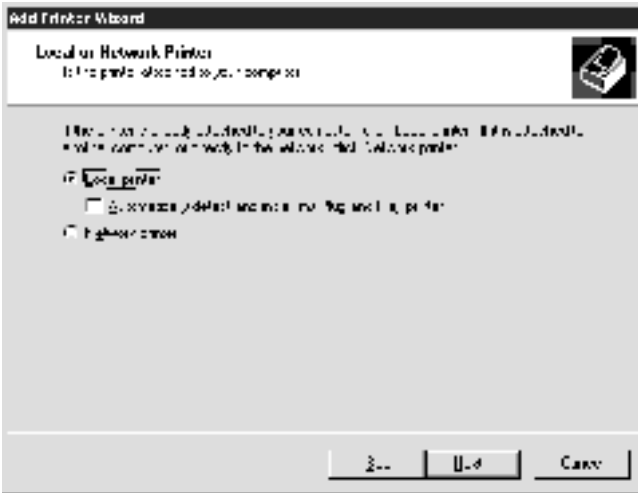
Add Printer Wizard

Local or Network Printer
Is the printer attached to your computer?

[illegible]

Local printer

Automatically detect and install my Plug and Play printer

Network printer

< Back | Next > | Cancel